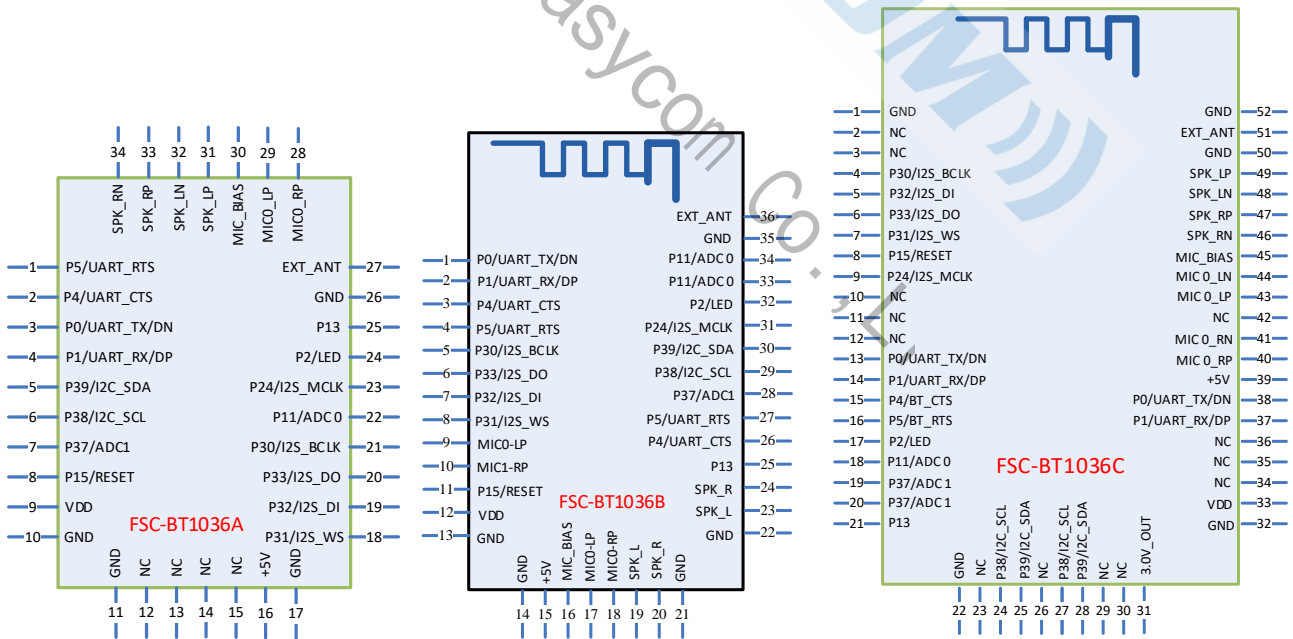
34 33 32 31 30 29 28

SPK_RN SPK_RP SPK_LN SPK_LP MIC_BIAS MIC0_LP MIC0_RP

1 P5/UART_RTS
2 P4/UART_CTS
3 P0/UART_TX/DN
4 P1/UART_RX/DP
5 P39/I2C_SDA
6 P38/I2C_SCL
7 P37/ADC1
8 P15/RESET
9 VDD
10 GND

EXT_ANT 27
GND 26
P13 25
P2/LED 24
P24/I2S_MCLK 23
P11/ADC0 22
P30/I2S_BCLK 21
P33/I2S_DO 20
P32/I2S_DI 19
P31/I2S_WS 18

FSC-BT1036A

GND NC NC NC NC +5V GND

11 12 13 14 15 16 17

EXT_ANT 36
GND 35
1 P0/UART_TX/DN
2 P1/UART_RX/DP
3 P4/UART_CTS
4 P5/UART_RTS
5 P30/I2S_BCLK
6 P33/I2S_DO
7 P32/I2S_DI
8 P31/I2S_WS
9 MIC0-LP
10 MIC1-RP
11 P15/RESET
12 VDD
13 GND

P11/ADC0 34
P11/ADC0 33
P2/LED 32
P24/I2S_MCLK 31
P39/I2C_SDA 30
P38/I2C_SCL 29
P37/ADC1 28
P5/UART_RTS 27
P4/UART_CTS 26
P13 25
SPK_R 24
SPK_L 23
GND 22

FSC-BT1036B

GND +5V MIC_BIAS MIC0-LP MIC0-RP SPK_L SPK_R GND

14 15 16 17 18 19 20 21

easycom Co.,L

1 GND
2 NC
3 NC
4 P30/I2S_BCLK
5 P32/I2S_DI
6 P33/I2S_DO
7 P31/I2S_WS
8 P15/RESET
9 P24/I2S_MCLK
10 NC
11 NC
12 NC
13 P0/UART_TX/DN
14 P1/UART_RX/DP
15 P4/BT_CTS
16 P5/BT_RTS
17 P2/LED
18 P11/ADC0
19 P37/ADC1
20 P37/ADC1
21 P13

GND 52
EXT_ANT 51
GND 50
SPK_LP 49
SPK_LN 48
SPK_RP 47
SPK_RN 46
MIC_BIAS 45
MIC0_LN 44
MIC0_LP 43
NC 42
MIC0_RN 41
MIC0_RP 40
+5V 39
P0/UART_TX/DN 38
P1/UART_RX/DP 37
NC 36
NC 35
NC 34
VDD 33
GND 32

FSC-BT1036C

GND NC P38/I2C_SCL P39/I2C_SDA NC P38/I2C_SCL P39/I2C_SDA NC NC 3.0V_OUT

22 23 24 25 26 27 28 29 30 31